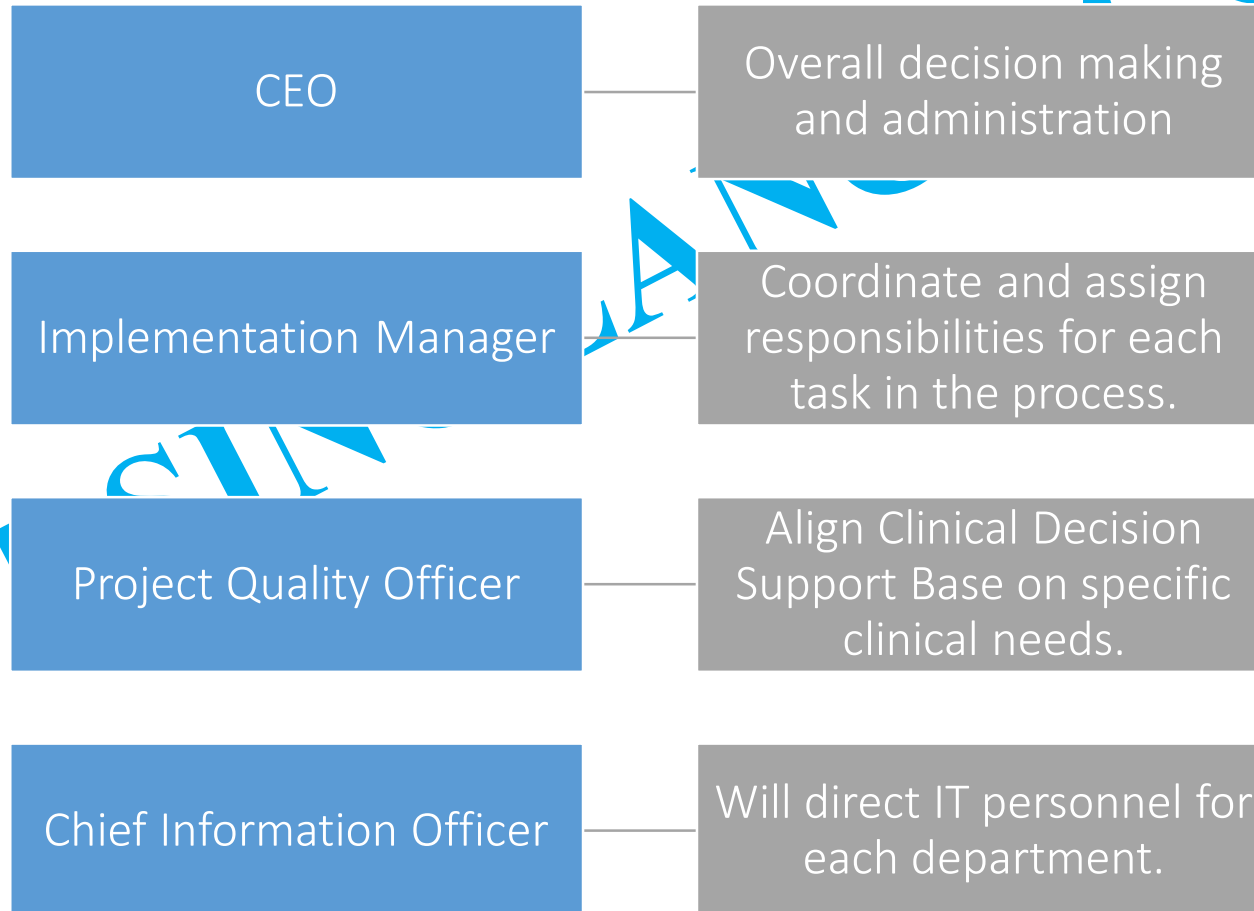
CEO

Overall decision making and administration

Implementation Manager

Coordinate and assign responsibilities for each task in the process.

Project Quality Officer

Align Clinical Decision Support Base on specific clinical needs.

Chief Information Officer

Will direct IT personnel for each department.